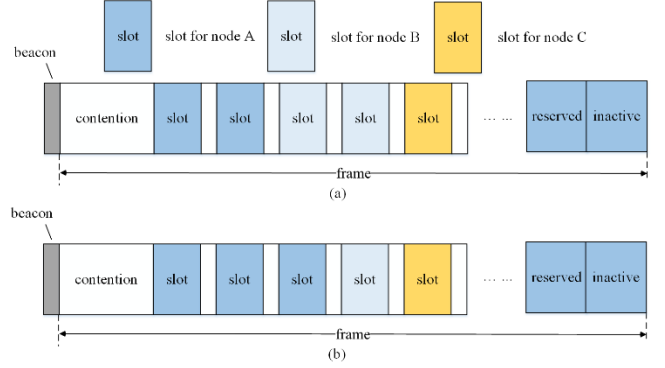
slot slot for node A
slot slot for node B
slot slot for node C

beacon

contention slot slot slot slot slot …… reserved inactive

frame

(a)

beacon

contention slot slot slot slot slot …… reserved inactive

frame

(b)